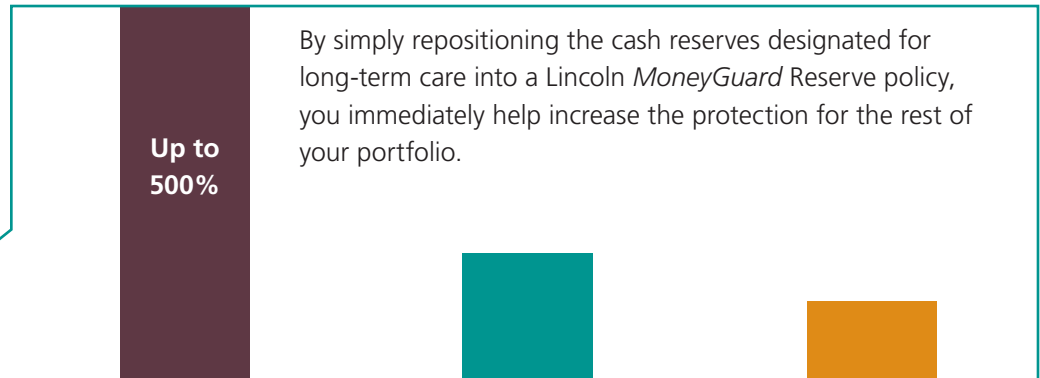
Up to 500%

By simply repositioning the cash reserves designated for long-term care into a Lincoln *MoneyGuard* Reserve policy, you immediately help increase the protection for the rest of your portfolio.